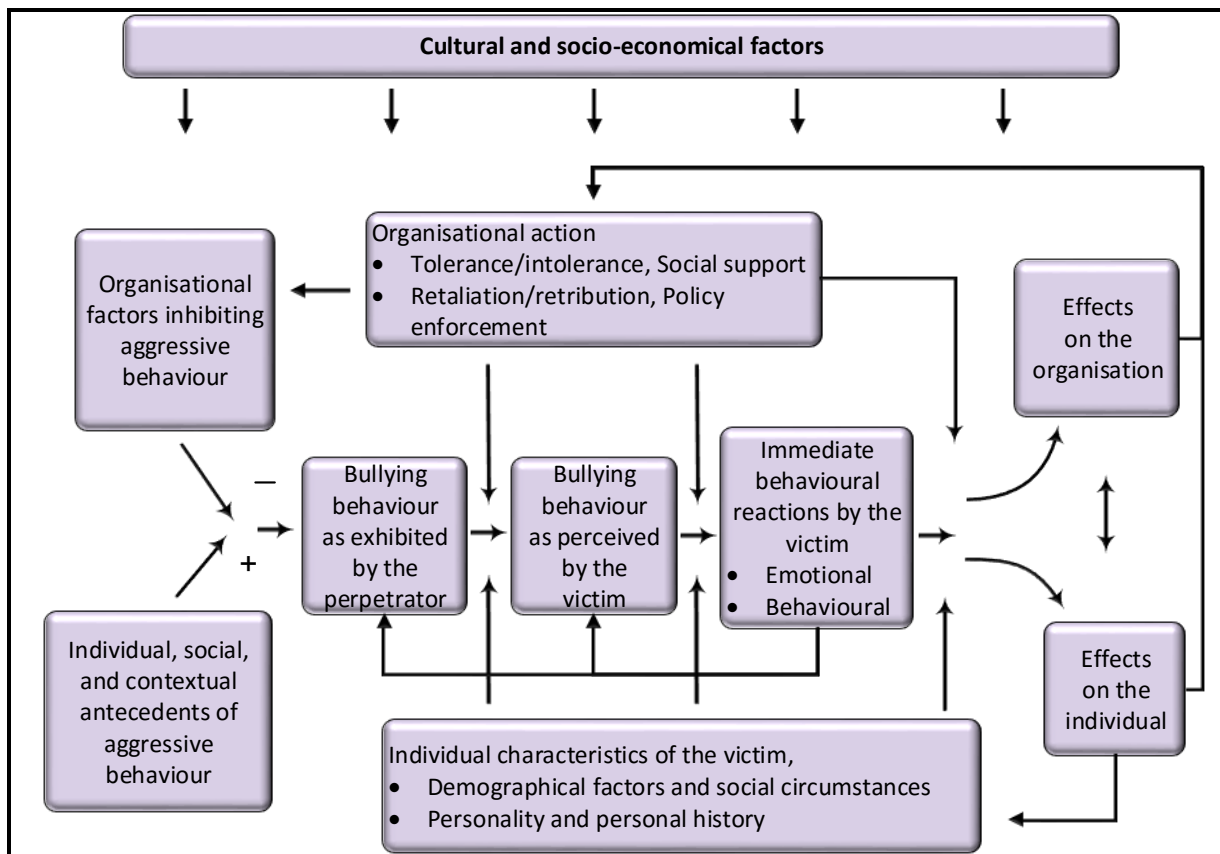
Cultural and socio-economical factors

Organisational action
- Tolerance/intolerance, Social support
- Retaliation/retribution, Policy enforcement

Organisational factors inhibiting aggressive behaviour

Effects on the organisation

–

+

Bullying behaviour as exhibited by the perpetrator

Bullying behaviour as perceived by the victim

Immediate behavioural reactions by the victim
- Emotional
- Behavioural

Individual, social, and contextual antecedents of aggressive behaviour

Effects on the individual

Individual characteristics of the victim,
- Demographical factors and social circumstances
- Personality and personal history